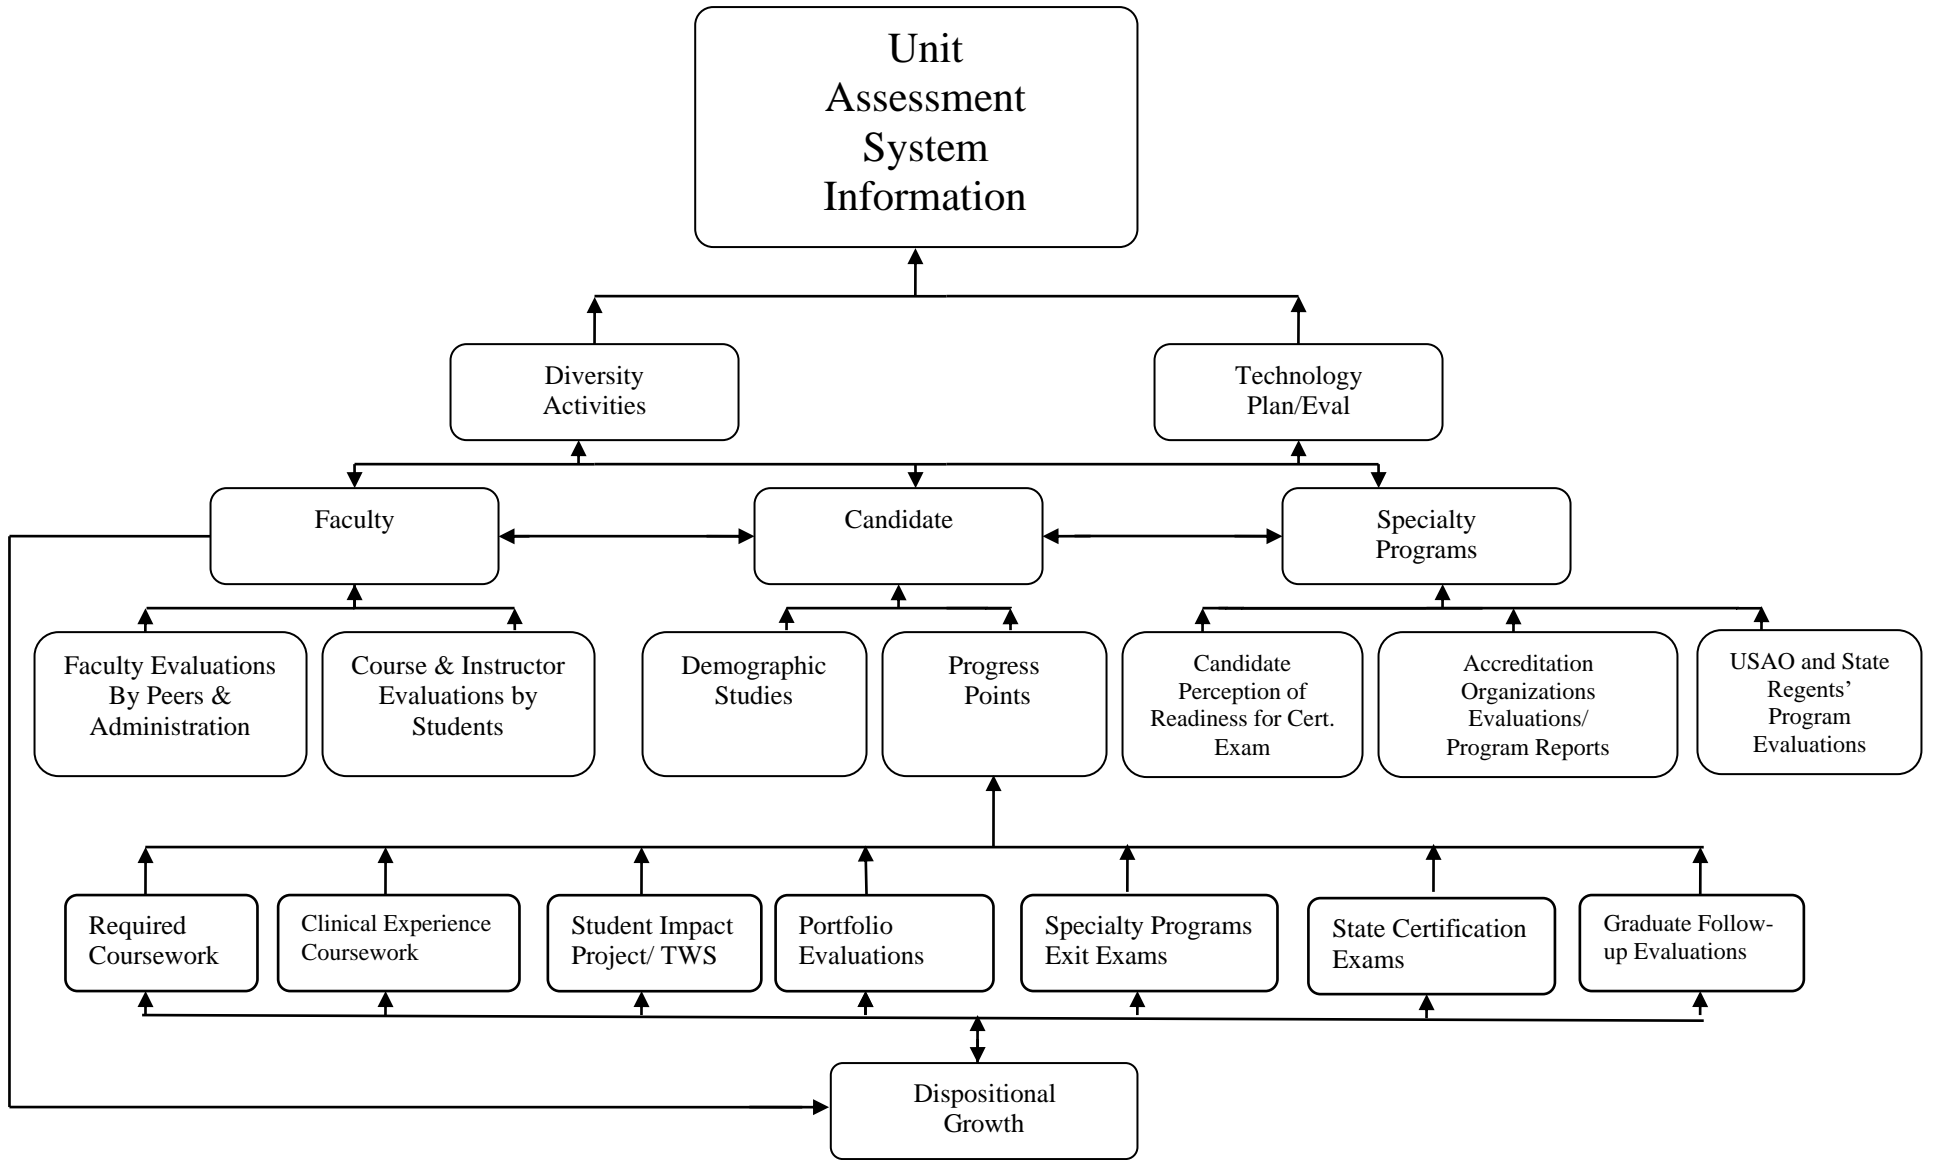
Unit Assessment System Information

Diversity Activities

Technology Plan/Eval

Faculty

Candidate

Specialty Programs

Faculty Evaluations By Peers & Administration

Course & Instructor Evaluations by Students

Demographic Studies

Progress Points

Candidate Perception of Readiness for Cert. Exam

Accreditation Organizations Evaluations/ Program Reports

USAO and State Regents' Program Evaluations

Required Coursework

Clinical Experience Coursework

Student Impact Project/ TWS

Portfolio Evaluations

Specialty Programs Exit Exams

State Certification Exams

Graduate Follow-up Evaluations

Dispositional Growth